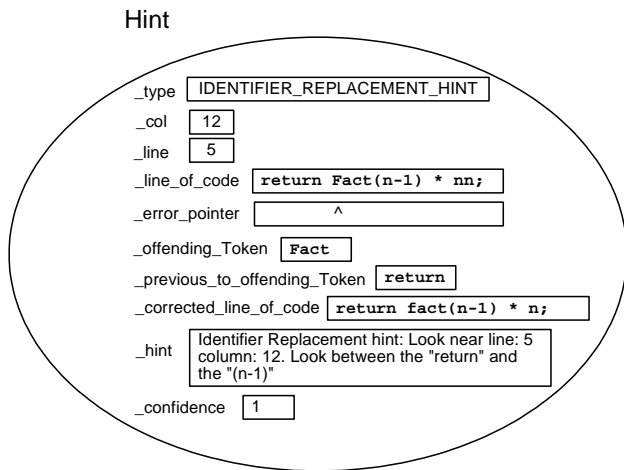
Hint

_type IDENTIFIER_REPLACEMENT_HINT

_col 12

_line 5

_line_of_code return Fact(n-1) * nn;

_error_pointer ^

_offending_Token Fact

_previous_to_offending_Token return

_corrected_line_of_code return fact(n-1) * n;

_hint Identifier Replacement hint: Look near line: 5 column: 12. Look between the "return" and the "(n-1)"

_confidence 1